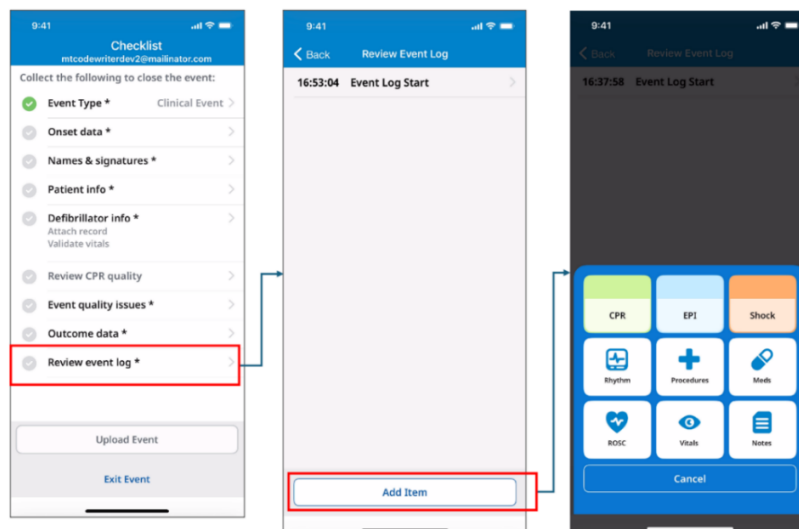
9:41

Checklist
mtcodewriterdev2@mailinator.com

Collect the following to close the event:

Event Type * Clinical Event

Onset data *

Names & signatures *

Patient info *

Defibrillator info *
Attach record
Validate vitals

Review CPR quality

Event quality issues *

Outcome data *

Review event log *

Upload Event

Exit Event

9:41

Back Review Event Log

16:53:04 Event Log Start

Add Item

9:41

Back Review Event Log

16:37:58 Event Log Start

CPR

EPI

Shock

Rhythm

Procedures

Meds

ROSC

Vitals

Notes

Cancel